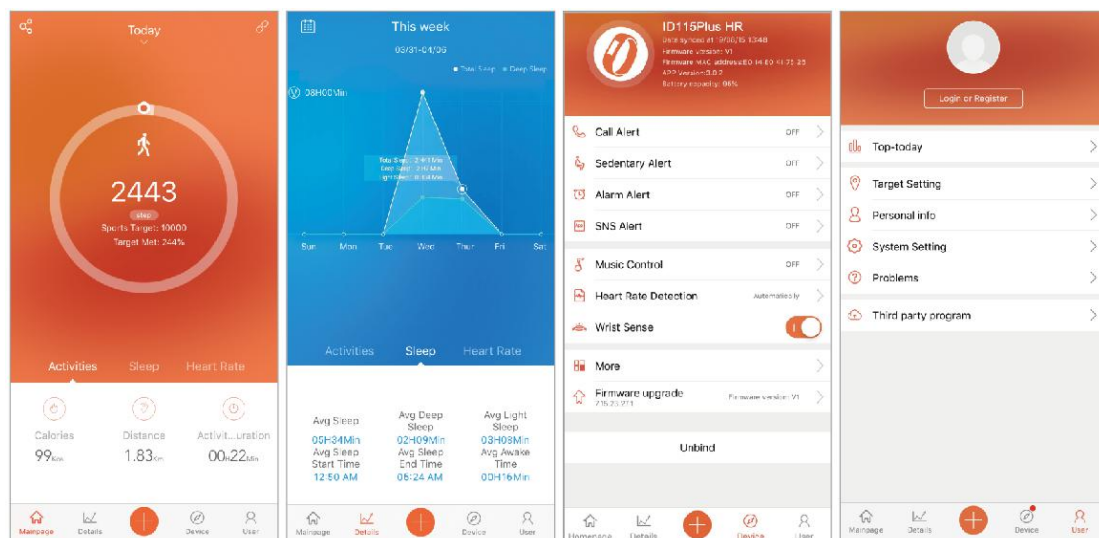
Today

2443

step

Sports Target: 10000

Target Met: 244%

Activities Sleep Heart Rate

Calories 99Kca

Distance 1.83Km

Activit...uration 00h22Min

Mainpage Details Device User

This week

03/31-04/06

● Total Sleep ● Deep Sleep

08H00Min

Total Sleep: 2H41Min
Deep Sleep: 2H0Min
Light Sleep: 0H41Min

Sun Mon Tue Wed Thur Fri Sat

Activities Sleep Heart Rate

Avg Sleep 05H34Min

Avg Deep Sleep 02H09Min

Avg Light Sleep 03H08Min

Avg Sleep Start Time 12:50 AM

Avg Sleep End Time 06:24 AM

Avg Awake Time 00H16Min

Mainpage Details Device User

ID115Plus HR

Date synced at 19/00/15 13:40
Firmware version: V1
Firmware MAC address:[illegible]
APP Version:3.0.2
Battery capacity: 06%

Call Alert OFF

Sedentary Alert OFF

Alarm Alert OFF

SNS Alert OFF

Music Control OFF

Heart Rate Detection Automatically

Wrist Sense

More

Firmware upgrade 215.23.221 Firmware version: V1

Unbind

Homepage Details Device User

Login or Register

Top-today

Target Setting

Personal info

System Setting

Problems

Third party program

Mainpage Details Device User